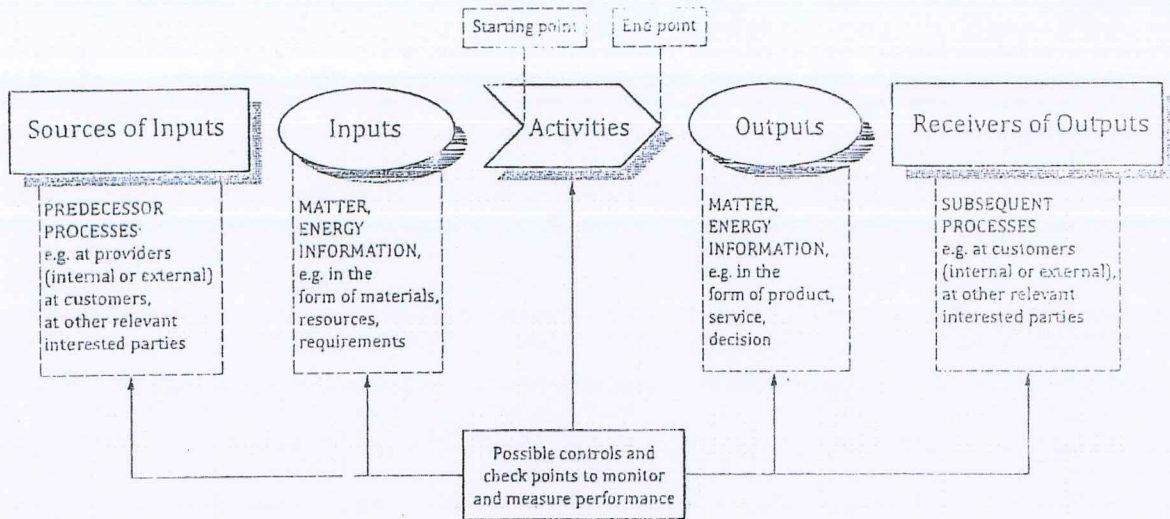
Starting point

End point

Sources of Inputs

Inputs

Activities

Outputs

Receivers of Outputs

PREDECESSOR PROCESSES e.g. at providers (internal or external) at customers, at other relevant interested parties

MATTER, ENERGY INFORMATION, e.g. in the form of materials, resources, requirements

MATTER, ENERGY INFORMATION, e.g. in the form of product, service, decision

SUBSEQUENT PROCESSES e.g. at customers (internal or external), at other relevant interested parties

Possible controls and check points to monitor and measure performance